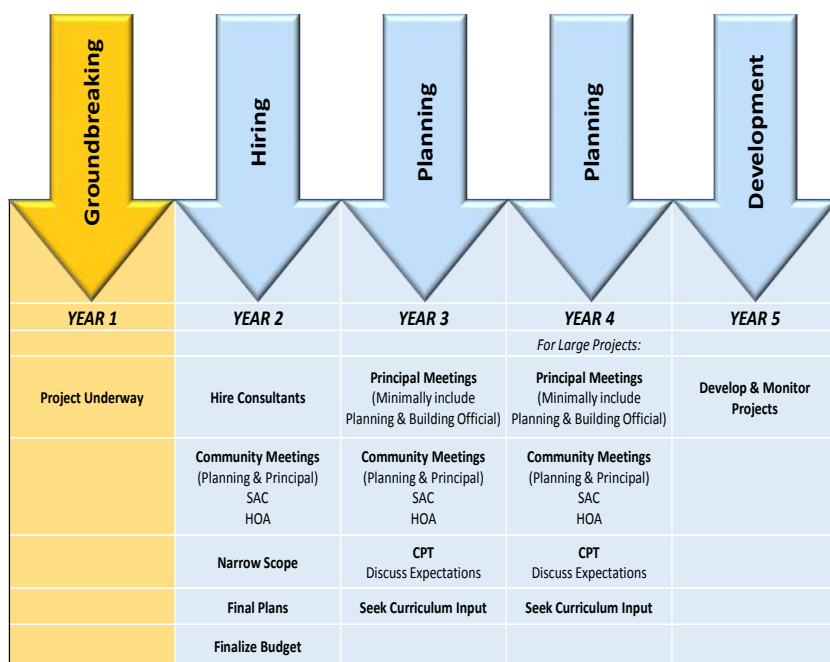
| Groundbreaking | Hiring | Planning | Planning | Development |
|---|---|---|---|---|
| *YEAR 1* | *YEAR 2* | *YEAR 3* | *YEAR 4* | *YEAR 5* |
| | | | *For Large Projects:* | |
| **Project Underway** | **Hire Consultants** | **Principal Meetings** (Minimally include Planning & Building Official) | **Principal Meetings** (Minimally include Planning & Building Official) | **Develop & Monitor Projects** |
| | **Community Meetings** (Planning & Principal) SAC HOA | **Community Meetings** (Planning & Principal) SAC HOA | **Community Meetings** (Planning & Principal) SAC HOA | |
| | **Narrow Scope** | **CPT** Discuss Expectations | **CPT** Discuss Expectations | |
| | **Final Plans** | **Seek Curriculum Input** | **Seek Curriculum Input** | |
| | **Finalize Budget** | | | |